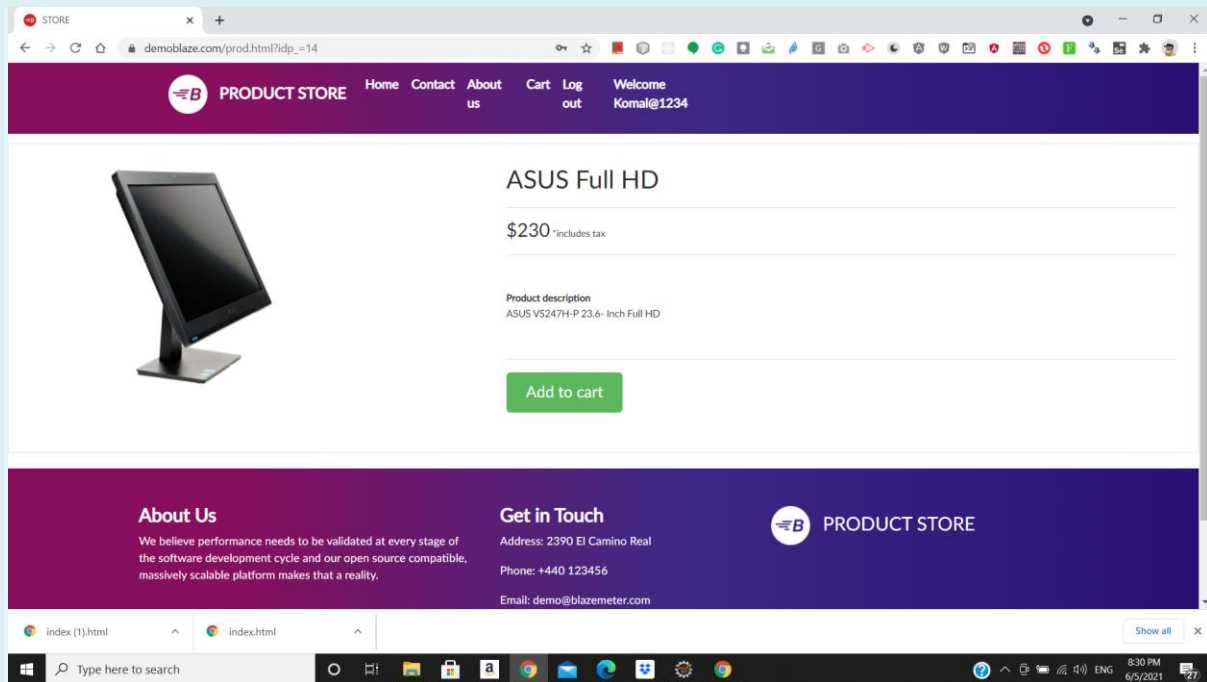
STORE ×

demoblaze.com/prod.html?idp_=14

PRODUCT STORE

Home Contact About us Cart Log out Welcome Komal@1234

ASUS Full HD

$230 *includes tax

Product description
ASUS VS247H-P 23.6- Inch Full HD

Add to cart

About Us
We believe performance needs to be validated at every stage of the software development cycle and our open source compatible, massively scalable platform makes that a reality.

Get in Touch
Address: 2390 El Camino Real

Phone: +440 123456

Email: demo@blazemeter.com

PRODUCT STORE

index (1).html

index.html

Show all

Type here to search

ENG 8:30 PM 6/5/2021 27